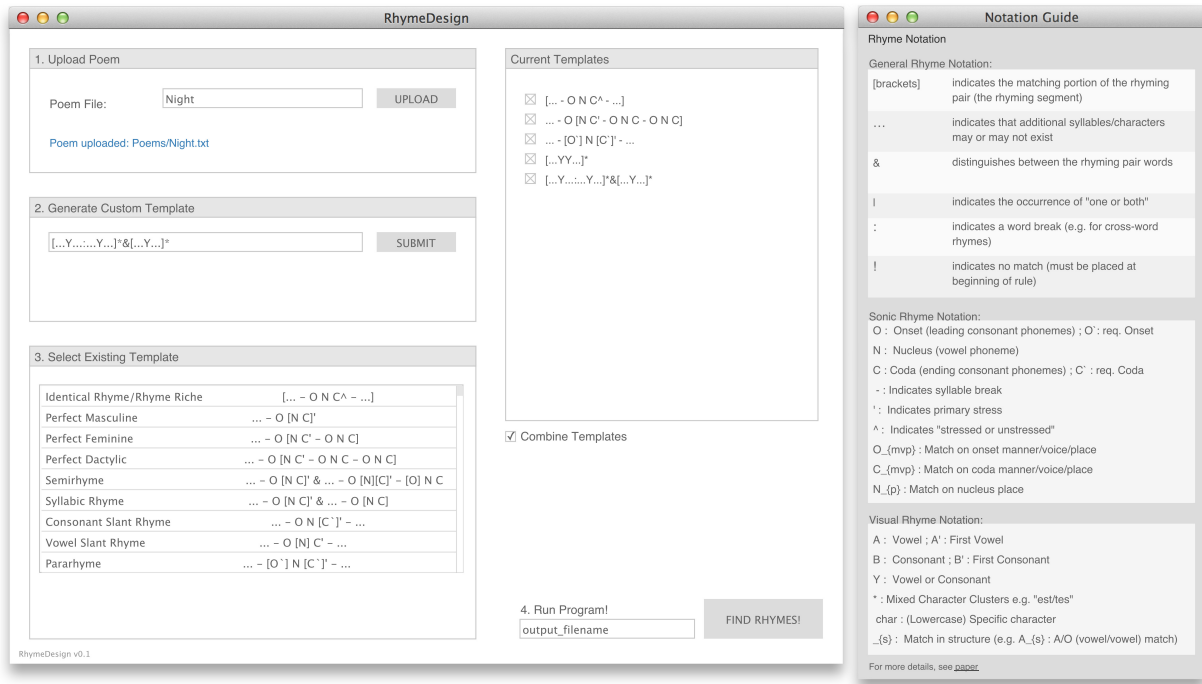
RhymeDesign

1. Upload Poem

Poem File: Night UPLOAD

Poem uploaded: Poems/Night.txt

2. Generate Custom Template

[...Y...:...Y...]*&[...Y...]* SUBMIT

3. Select Existing Template

| | |
|---|---|
| Identical Rhyme/Rhyme Riche | [... – O N C^ – ...] |
| Perfect Masculine | ... – O [N C]' |
| Perfect Feminine | ... – O [N C' – O N C] |
| Perfect Dactylic | ... – O [N C' – O N C – O N C] |
| Semirhyme | ... – O [N C]' & ... – O [N][C]' – [O] N C |
| Syllabic Rhyme | ... – O [N C]' & ... – O [N C] |
| Consonant Slant Rhyme | ... – O N [C`]' – ... |
| Vowel Slant Rhyme | ... – O [N] C' – ... |
| Pararhyme | ... – [O`] N [C`]' – ... |

RhymeDesign v0.1

Current Templates

[... - O N C^ - ...]
... - O [N C' - O N C - O N C]
... - [O`] N [C`]' - ...
[...YY...]*
[...Y...:...Y...]*&[...Y...]*

Combine Templates

4. Run Program!

output_filename

FIND RHYMES!

Notation Guide

Rhyme Notation

General Rhyme Notation:

| | |
|---|---|
| [brackets] | indicates the matching portion of the rhyming pair (the rhyming segment) |
| ... | indicates that additional syllables/characters may or may not exist |
| & | distinguishes between the rhyming pair words |
| \| | indicates the occurrence of "one or both" |
| : | indicates a word break (e.g. for cross-word rhymes) |
| ! | indicates no match (must be placed at beginning of rule) |

Sonic Rhyme Notation:

O : Onset (leading consonant phonemes) ; O`: req. Onset
N : Nucleus (vowel phoneme)
C : Coda (ending consonant phonemes) ; C` : req. Coda
- : Indicates syllable break
' : Indicates primary stress
^ : Indicates "stressed or unstressed"
O_{mvp} : Match on onset manner/voice/place
C_{mvp} : Match on coda manner/voice/place
N_{p} : Match on nucleus place

Visual Rhyme Notation:

A : Vowel ; A' : First Vowel
B : Consonant ; B' : First Consonant
Y : Vowel or Consonant
* : Mixed Character Clusters e.g. "est/tes"
char : (Lowercase) Specific character
_{s} : Match in structure (e.g. A_{s} : A/O (vowel/vowel) match)

For more details, see paper